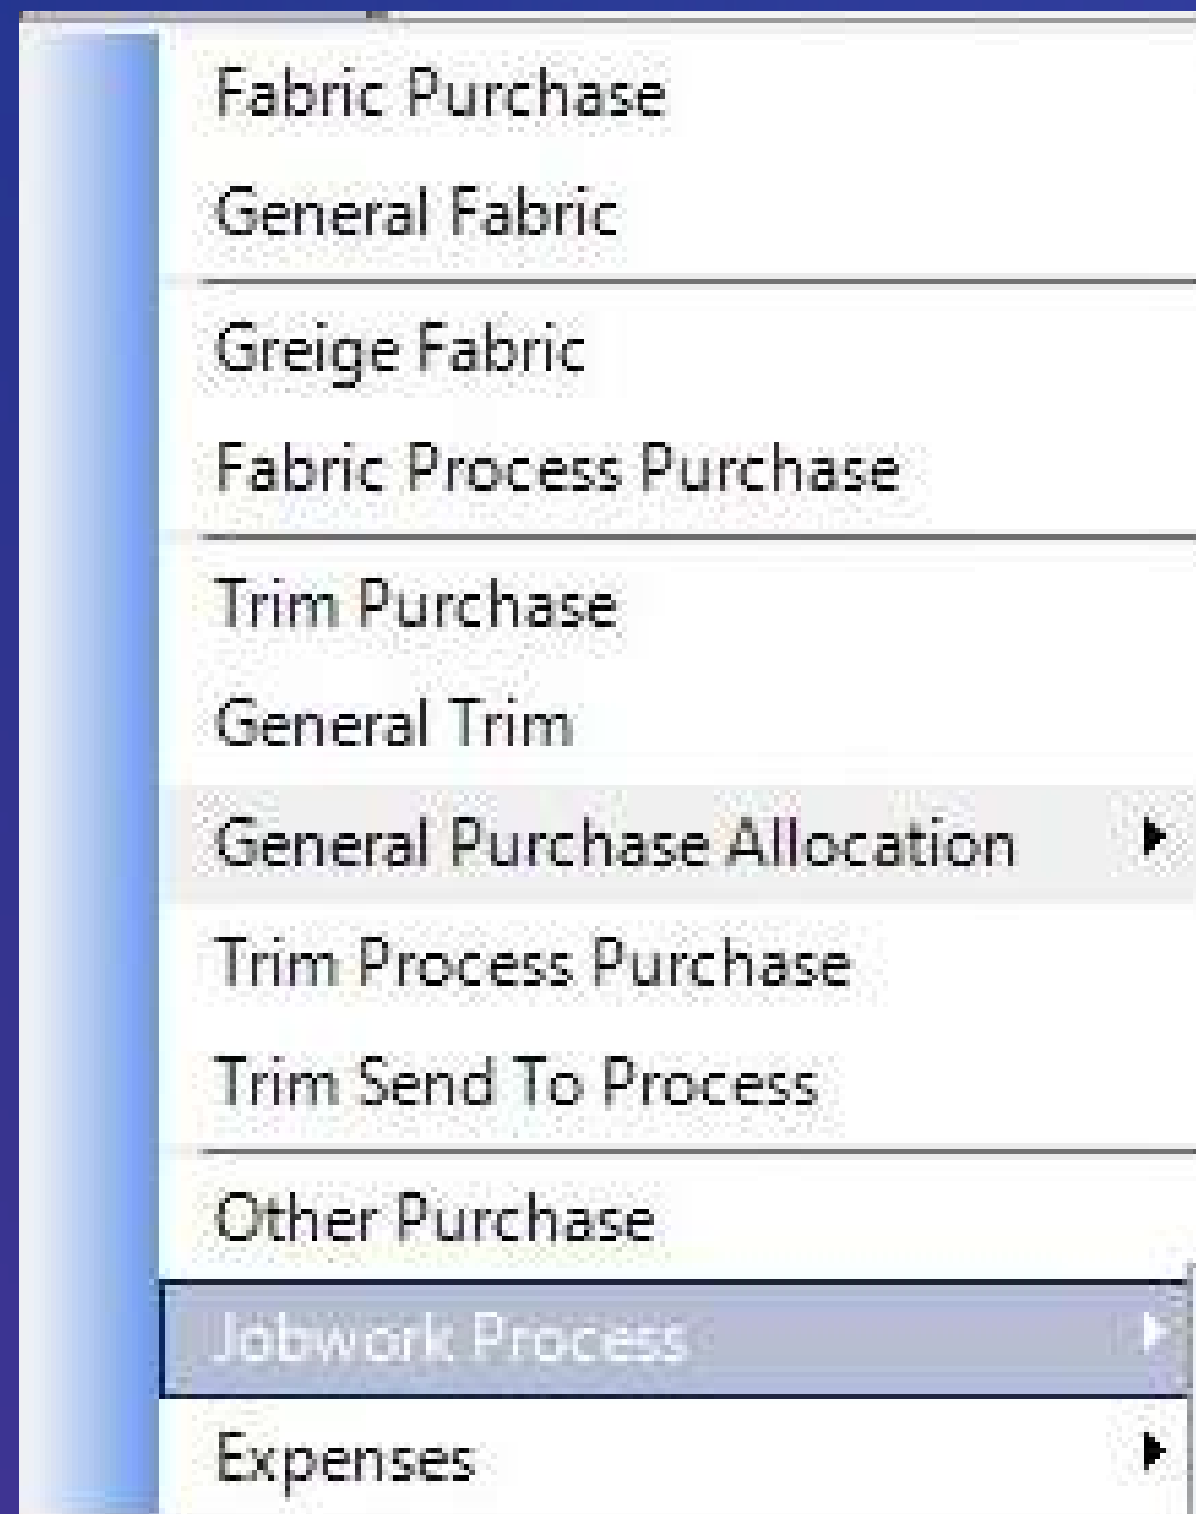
Fabric Purchase
General Fabric
Greige Fabric
Fabric Process Purchase
Trim Purchase
General Trim
General Purchase Allocation
Trim Process Purchase
Trim Send To Process
Other Purchase
Jobwork Process
Expenses